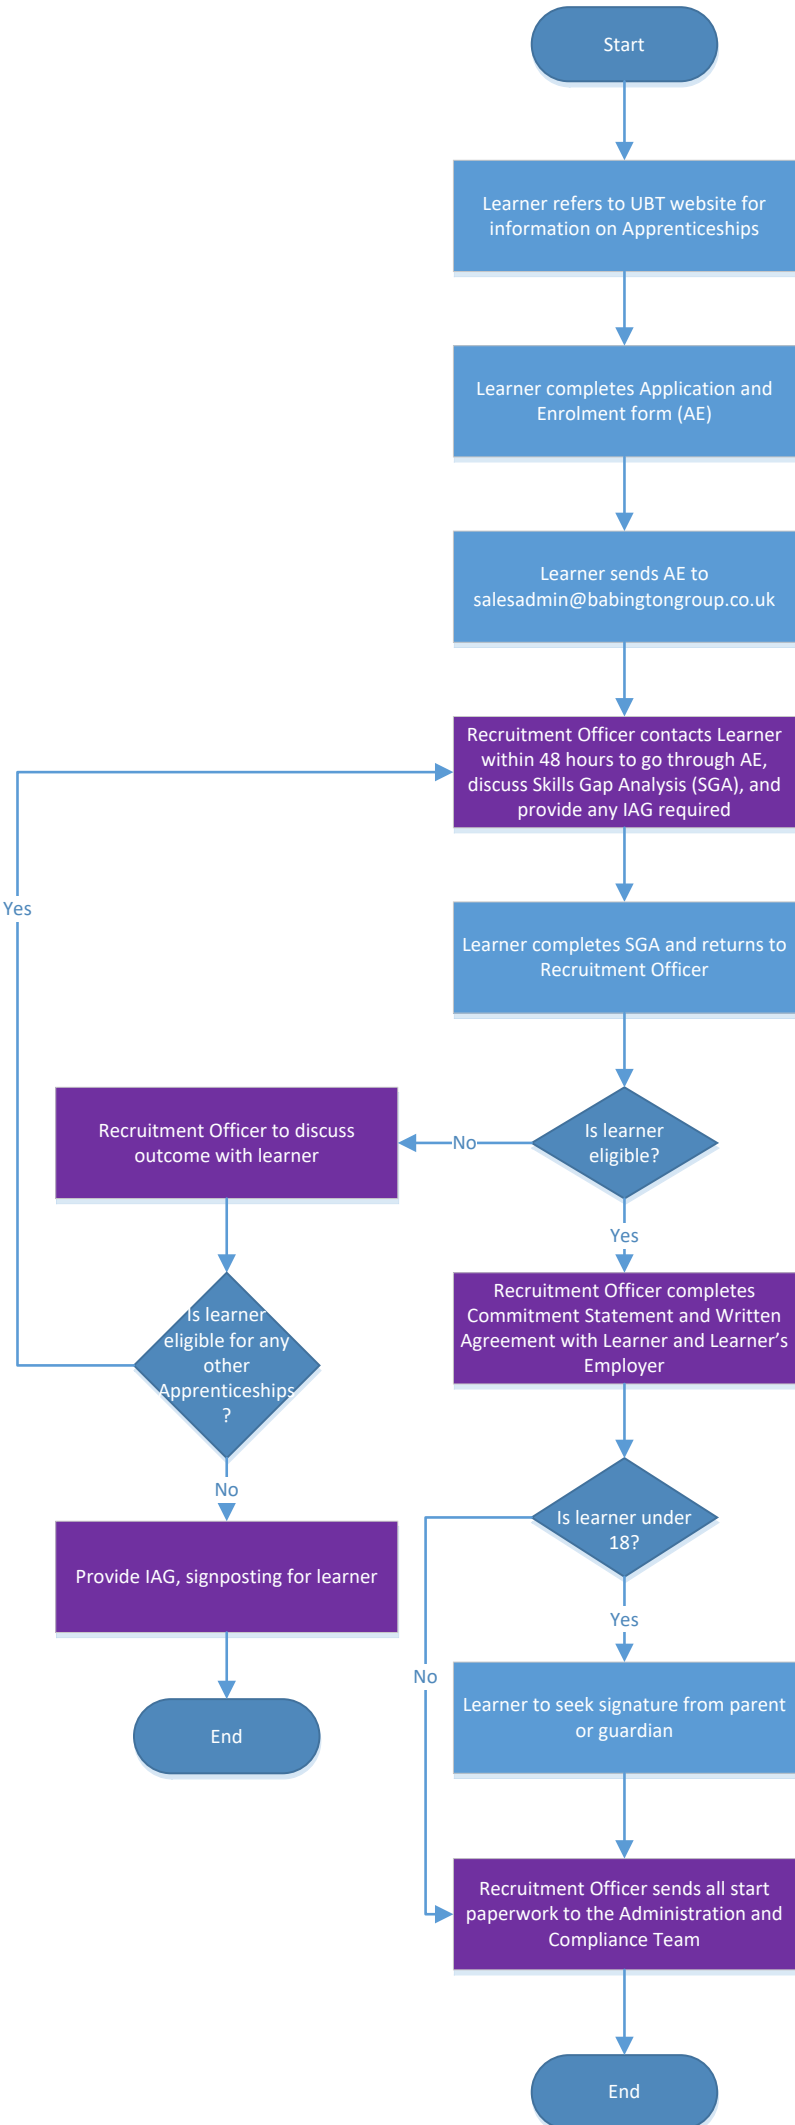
Start

Learner refers to UBT website for information on Apprenticeships

Learner completes Application and Enrolment form (AE)

Learner sends AE to salesadmin@babingtongroup.co.uk

Recruitment Officer contacts Learner within 48 hours to go through AE, discuss Skills Gap Analysis (SGA), and provide any IAG required

Yes

Learner completes SGA and returns to Recruitment Officer

Recruitment Officer to discuss outcome with learner

No

Is learner eligible?

Yes

Is learner eligible for any other Apprenticeships ?

Recruitment Officer completes Commitment Statement and Written Agreement with Learner and Learner's Employer

No

Provide IAG, signposting for learner

Is learner under 18?

Yes

No

End

Learner to seek signature from parent or guardian

Recruitment Officer sends all start paperwork to the Administration and Compliance Team

End